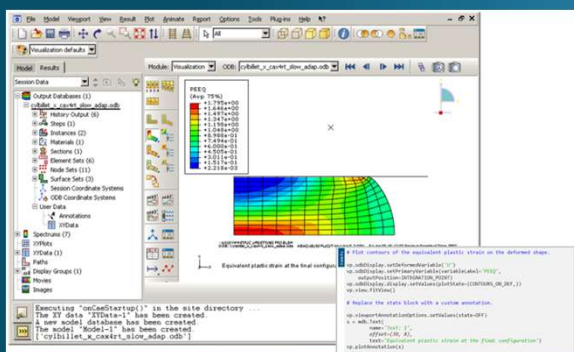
File Model Viewport View Result Plot Animate Report Options Tools Plug-ins Help

All

Visualization defaults

Model Results

Module: Visualization ODB: cylbillet_x_cax4rt_slow_adap.odb

Session Data

Output Databases (1)
cylbillet_x_cax4rt_slow_adap.odb
History Output (6)
Steps (1)
Instances (2)
Materials (1)
Sections (1)
Element Sets (6)
Node Sets (11)
Surface Sets (3)
Session Coordinate Systems
ODB Coordinate Systems
User Data
Annotations
XYData
Spectrums (7)
XYPlots
XYData (1)
Paths
Display Groups (1)
Movies
Images

PEEQ
(Avg: 75%)
+1.795e+00
+1.646e+00
+1.496e+00
+1.347e+00
+1.197e+00
+1.048e+00
+8.978e-01
+7.482e-01
+5.986e-01
+4.490e-01
+2.993e-01
+1.497e-01
+2.218e-03

Equivalent plastic strain at the final configura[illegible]

# Plot contours of the equivalent plastic strain on the deformed shape.

vp.odbDisplay.setDeformedVariable('U')
vp.odbDisplay.setPrimaryVariable(variableLabel='PEEQ',
    outputPosition=INTEGRATION_POINT)
vp.odbDisplay.display.setValues(plotState=(CONTOURS_ON_DEF,))
vp.view.fitView()

# Replace the state block with a custom annotation.

vp.viewportAnnotationOptions.setValues(state=OFF)
t = mdb.Text(
    name='Text: 1',
    offset=(30, 8),
    text='Equivalent plastic strain at the final configuration')
vp.plotAnnotation(t)

Executing "onCaeStartup()" in the site directory ...
The XY data "XYData-1" has been created.
A new model database has been created.
The model "Model-1" has been created.
["cylbillet_x_cax4rt_slow_adap.odb"]